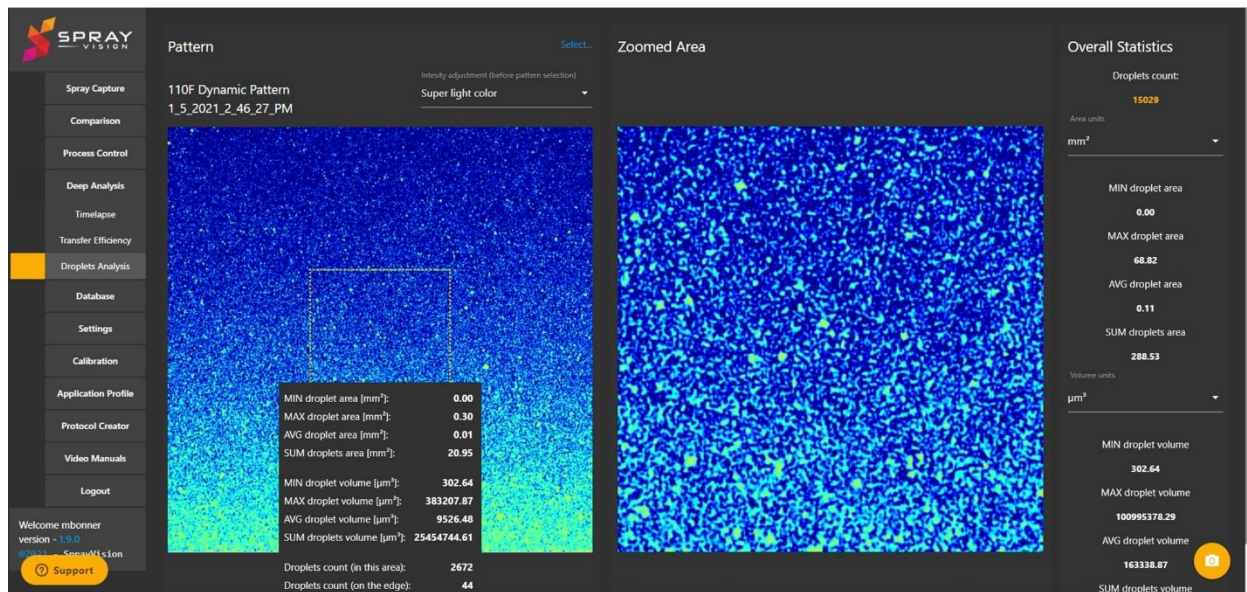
SPRAY VISION

Spray Capture
Comparison
Process Control
Deep Analysis
Timelapse
Transfer Efficiency
Droplets Analysis
Database
Settings
Calibration
Application Profile
Protocol Creator
Video Manuals
Logout

Welcome mbonner
version - 1.9.0
©2021 - SprayVision
Support

Pattern
Select...
110F Dynamic Pattern
1_5_2021_2_46_27_PM
Intesity adjustment (before pattern selection)
Super light color

MIN droplet area [mm²]: 0.00
MAX droplet area [mm²]: 0.30
AVG droplet area [mm²]: 0.01
SUM droplets area [mm²]: 20.95
MIN droplet volume [µm³]: 302.64
MAX droplet volume [µm³]: 383207.87
AVG droplet volume [µm³]: 9526.48
SUM droplets volume [µm³]: 25454744.61
Droplets count (in this area): 2672
Droplets count (on the edge): 44

Zoomed Area

Overall Statistics
Droplets count:
15029
Area units
mm²
MIN droplet area
0.00
MAX droplet area
68.82
AVG droplet area
0.11
SUM droplets area
288.53
Volume units
µm³
MIN droplet volume
302.64
MAX droplet volume
100995378.29
AVG droplet volume
163338.87
SUM droplets volume